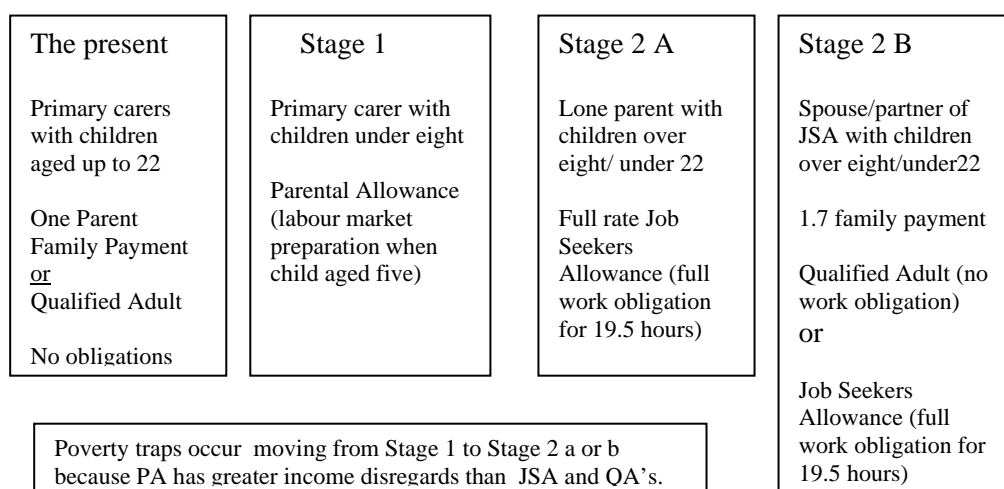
The present

Primary carers with children aged up to 22

One Parent Family Payment
or
Qualified Adult

No obligations

Stage 1

Primary carer with children under eight

Parental Allowance (labour market preparation when child aged five)

Stage 2 A

Lone parent with children over eight/ under 22

Full rate Job Seekers Allowance (full work obligation for 19.5 hours)

Stage 2 B

Spouse/partner of JSA with children over eight/under22

1.7 family payment

Qualified Adult (no work obligation)
or

Job Seekers Allowance (full work obligation for 19.5 hours)

Poverty traps occur moving from Stage 1 to Stage 2 a or b because PA has greater income disregards than JSA and QA's.